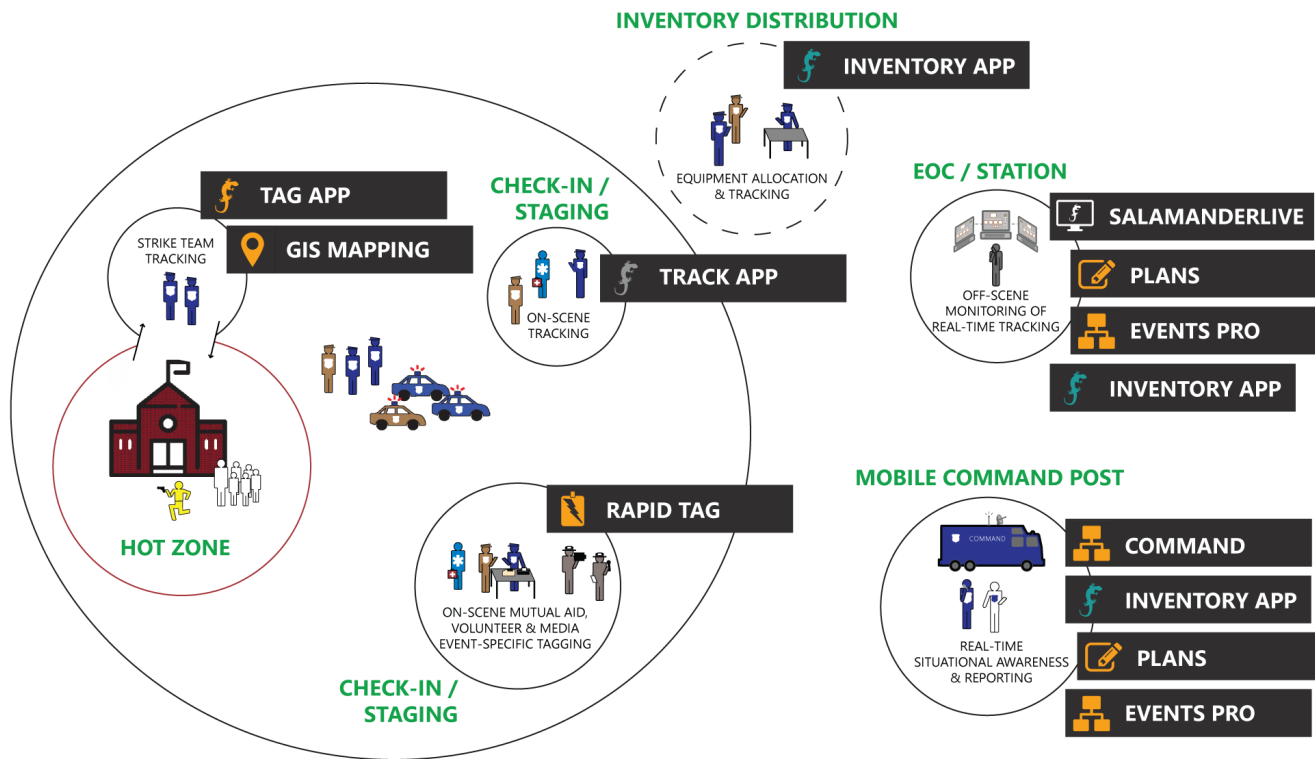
INVENTORY DISTRIBUTION

INVENTORY APP

EQUIPMENT ALLOCATION & TRACKING

TAG APP

GIS MAPPING

STRIKE TEAM TRACKING

CHECK-IN / STAGING

TRACK APP

ON-SCENE TRACKING

EOC / STATION

SALAMANDERLIVE

PLANS

EVENTS PRO

INVENTORY APP

OFF-SCENE MONITORING OF REAL-TIME TRACKING

HOT ZONE

RAPID TAG

ON-SCENE MUTUAL AID, VOLUNTEER & MEDIA EVENT-SPECIFIC TAGGING

CHECK-IN / STAGING

MOBILE COMMAND POST

COMMAND

COMMAND

INVENTORY APP

PLANS

EVENTS PRO

REAL-TIME SITUATIONAL AWARENESS & REPORTING